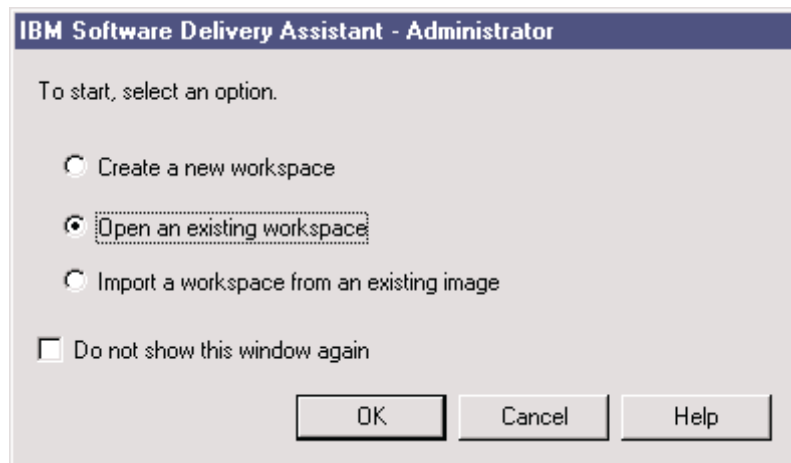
IBM Software Delivery Assistant - Administrator

To start, select an option.

Create a new workspace

Open an existing workspace

Import a workspace from an existing image

Do not show this window again

OK

Cancel

Help